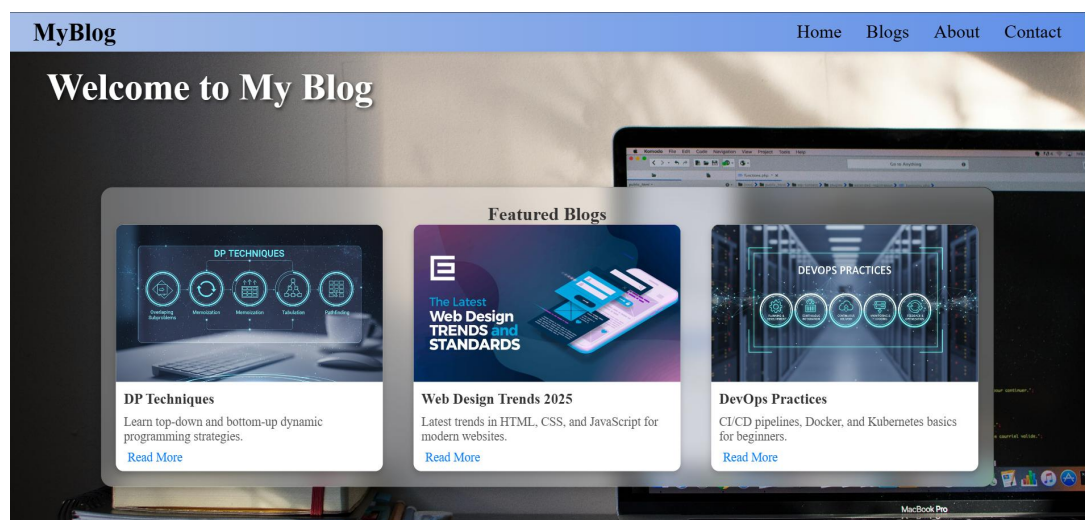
MyBlog

Home Blogs About Contact

Welcome to My Blog

Featured Blogs

DP TECHNIQUES

Overlapping Subproblems Memoization Memoization Tabulation Half-Ending

DP Techniques

Learn top-down and bottom-up dynamic programming strategies.

Read More

The Latest Web Design TRENDS and STANDARDS

Web Design Trends 2025

Latest trends in HTML, CSS, and JavaScript for modern websites.

Read More

DEVOPS PRACTICES

DevOps Practices

CI/CD pipelines, Docker, and Kubernetes basics for beginners.

Read More

MacBook Pro